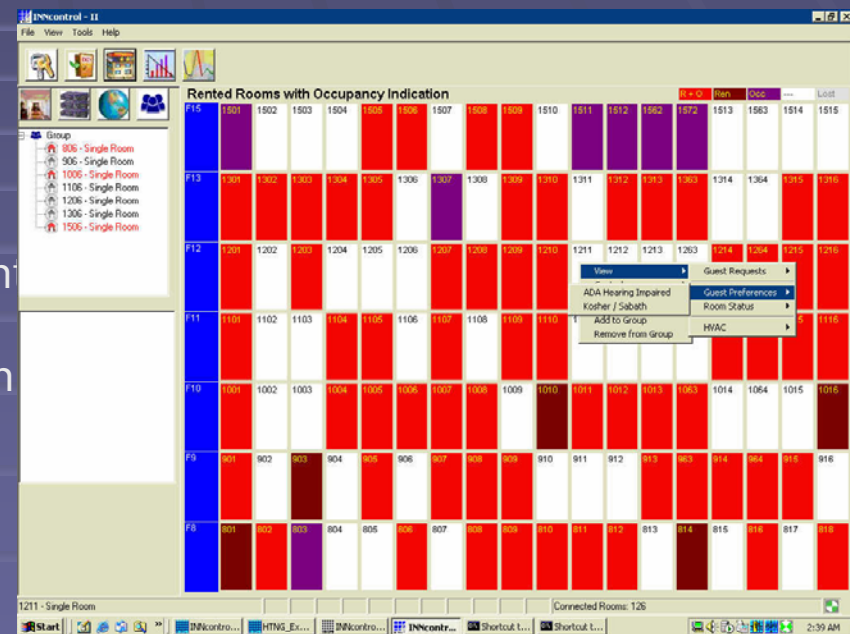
INNcontrol - II

File View Tools Help

Rented Rooms with Occupancy Indication

R + O Ren Occ --- Lost

Group
806 - Single Room
906 - Single Room
1006 - Single Room
1106 - Single Room
1206 - Single Room
1306 - Single Room
1506 - Single Room

F15 1501 1502 1503 1504 1505 1506 1507 1508 1509 1510 1511 1512 1562 1572 1513 1563 1514 1515

F13 1301 1302 1303 1304 1305 1306 1307 1308 1309 1310 1311 1312 1313 1363 1314 1364 1315 1316

F12 1201 1202 1203 1204 1205 1206 1207 1208 1209 1210 1211 1212 1213 1263 1214 1264 1215 1216

F11 1101 1102 1103 1104 1105 1106 1107 1108 1109 1110 1116

View
Guest Requests
ADA Hearing Impaired
Kosher / Sabath
Guest Preferences
Room Status
Add to Group
Remove from Group
HVAC

F10 1001 1002 1003 1004 1005 1006 1007 1008 1009 1010 1011 1012 1013 1063 1014 1064 1015 1016

F9 901 902 903 904 905 906 907 908 909 910 911 912 913 963 914 964 915 916

F8 801 802 803 804 805 806 807 808 809 810 811 812 813 814 815 816 817 818

1211 - Single Room

Connected Rooms: 126

Start INNcontro... HTNG_Ex... INNcontro... INNcontr... Shortcut t... Shortcut t... 2:39 AM